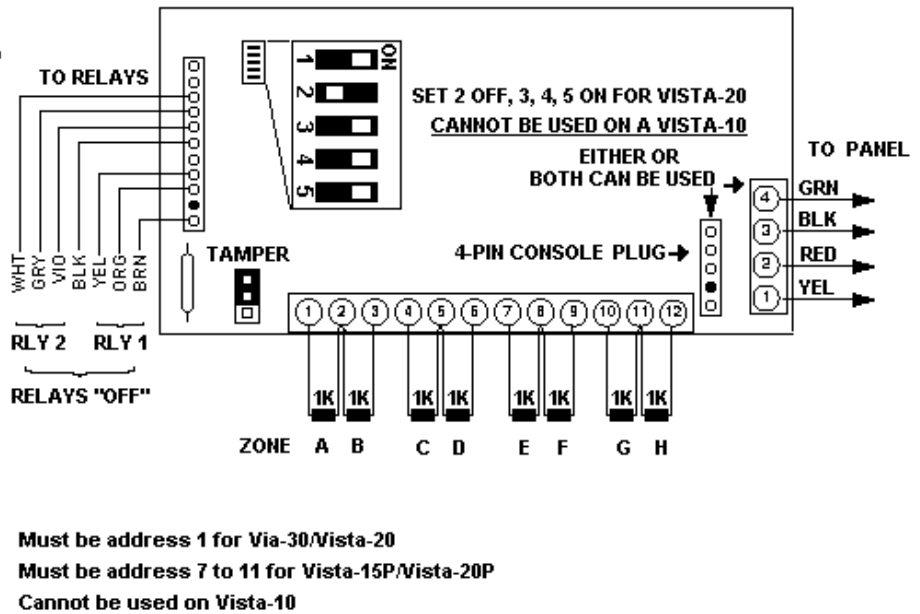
TO RELAYS

ON
1
2
3
4
5

SET 2 OFF, 3, 4, 5 ON FOR VISTA-20
CANNOT BE USED ON A VISTA-10

EITHER OR
BOTH CAN BE USED

TO PANEL

4 GRN
3 BLK
2 RED
1 YEL

4-PIN CONSOLE PLUG

TAMPER

WHT GRY VIO BLK YEL ORG BRN

RLY 2 RLY 1

RELAYS "OFF"

1 2 3 4 5 6 7 8 9 10 11 12

1K 1K 1K 1K 1K 1K 1K 1K

ZONE A B C D E F G H

Must be address 1 for Via-30/Vista-20
Must be address 7 to 11 for Vista-15P/Vista-20P
Cannot be used on Vista-10